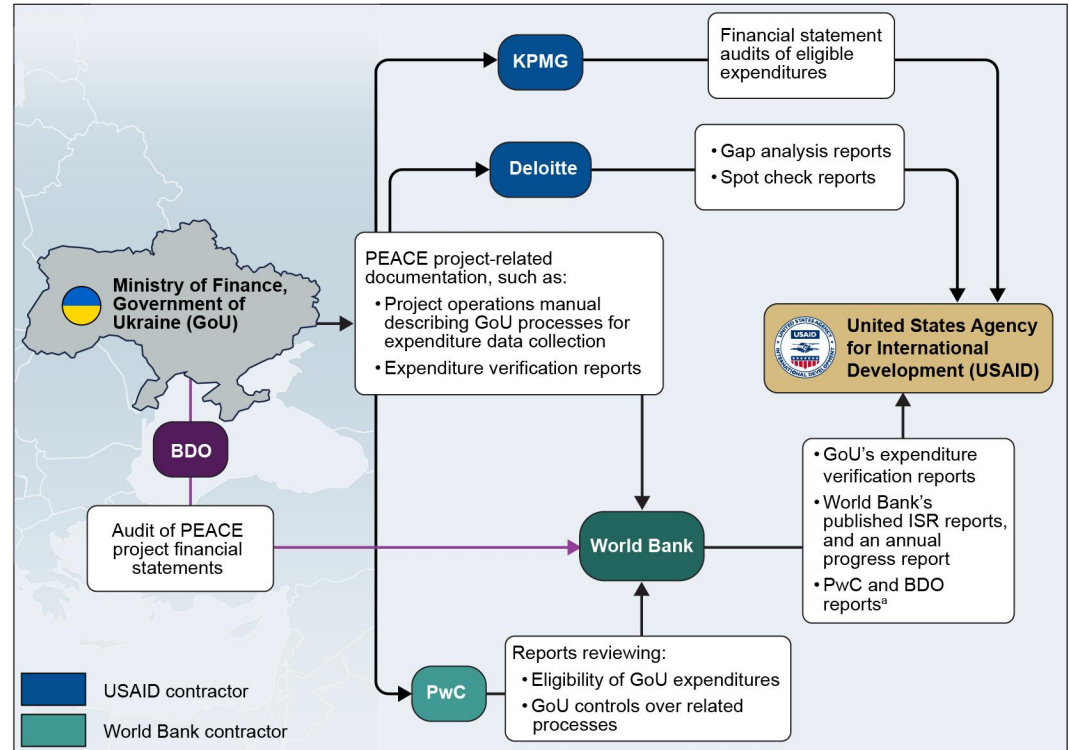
KPMG

Financial statement audits of eligible expenditures

Deloitte

• Gap analysis reports
• Spot check reports

Ministry of Finance, Government of Ukraine (GoU)

PEACE project-related documentation, such as:
• Project operations manual describing GoU processes for expenditure data collection
• Expenditure verification reports

USAID

United States Agency for International Development (USAID)

BDO

Audit of PEACE project financial statements

World Bank

• GoU's expenditure verification reports
• World Bank's published ISR reports, and an annual progress report
• PwC and BDO reports$^{a}$

Reports reviewing:
• Eligibility of GoU expenditures
• GoU controls over related processes

PwC

USAID contractor

World Bank contractor